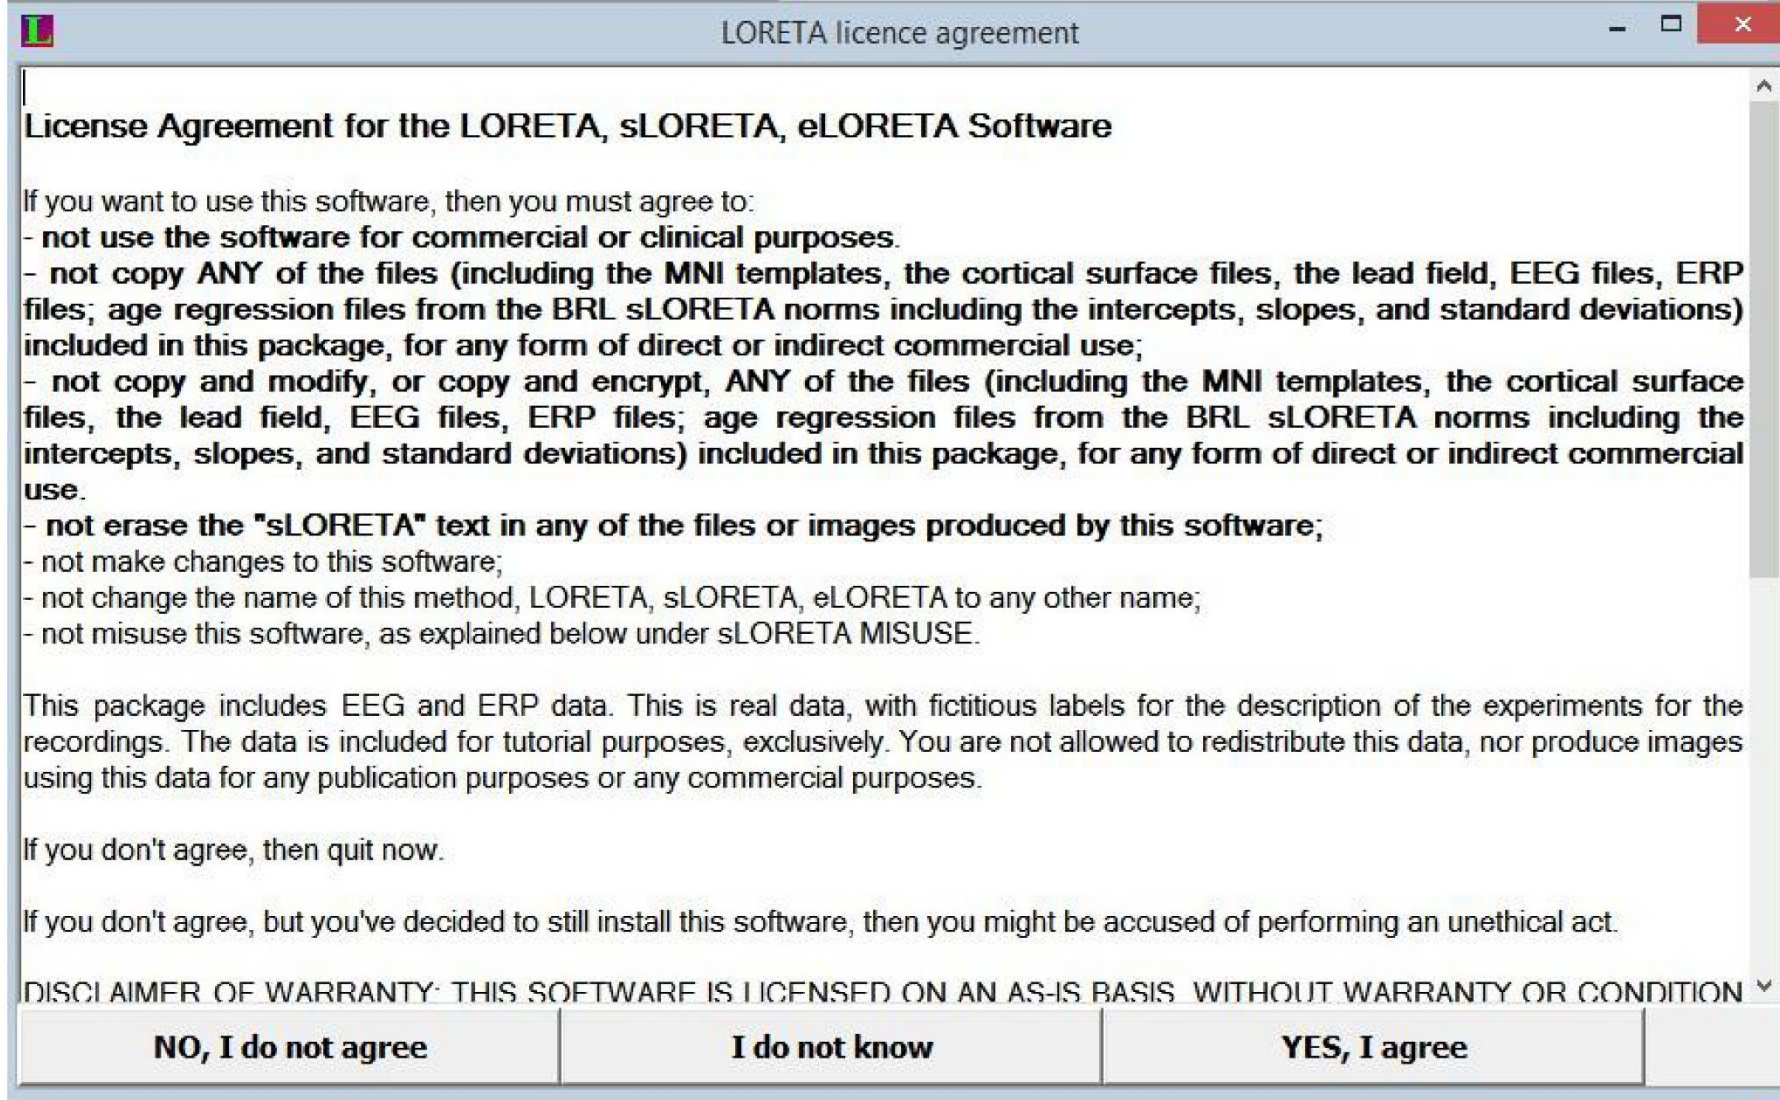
LORETA licence agreement

License Agreement for the LORETA, sLORETA, eLORETA Software

If you want to use this software, then you must agree to:
- not use the software for commercial or clinical purposes.
- not copy ANY of the files (including the MNI templates, the cortical surface files, the lead field, EEG files, ERP files; age regression files from the BRL sLORETA norms including the intercepts, slopes, and standard deviations) included in this package, for any form of direct or indirect commercial use;
- not copy and modify, or copy and encrypt, ANY of the files (including the MNI templates, the cortical surface files, the lead field, EEG files, ERP files; age regression files from the BRL sLORETA norms including the intercepts, slopes, and standard deviations) included in this package, for any form of direct or indirect commercial use.
- not erase the "sLORETA" text in any of the files or images produced by this software;
- not make changes to this software;
- not change the name of this method, LORETA, sLORETA, eLORETA to any other name;
- not misuse this software, as explained below under sLORETA MISUSE.

This package includes EEG and ERP data. This is real data, with fictitious labels for the description of the experiments for the recordings. The data is included for tutorial purposes, exclusively. You are not allowed to redistribute this data, nor produce images using this data for any publication purposes or any commercial purposes.

If you don't agree, then quit now.

If you don't agree, but you've decided to still install this software, then you might be accused of performing an unethical act.

DISCLAIMER OF WARRANTY: THIS SOFTWARE IS LICENSED ON AN AS-IS BASIS, WITHOUT WARRANTY OR CONDITION

NO, I do not agree | I do not know | YES, I agree